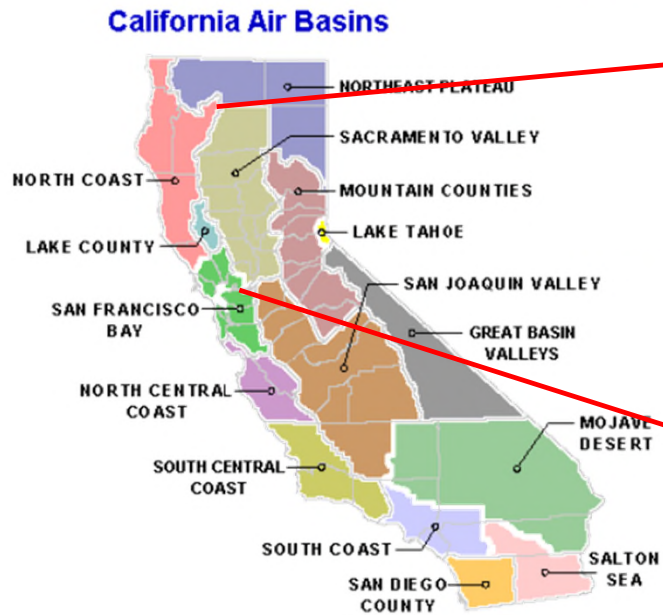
California Air Basins

NORTHEAST PLATEAU

SACRAMENTO VALLEY

NORTH COAST

MOUNTAIN COUNTIES

LAKE TAHOE

LAKE COUNTY

SAN JOAQUIN VALLEY

SAN FRANCISCO BAY

GREAT BASIN VALLEYS

NORTH CENTRAL COAST

MOJAVE DESERT

SOUTH CENTRAL COAST

SOUTH COAST

SALTON SEA

SAN DIEGO COUNTY